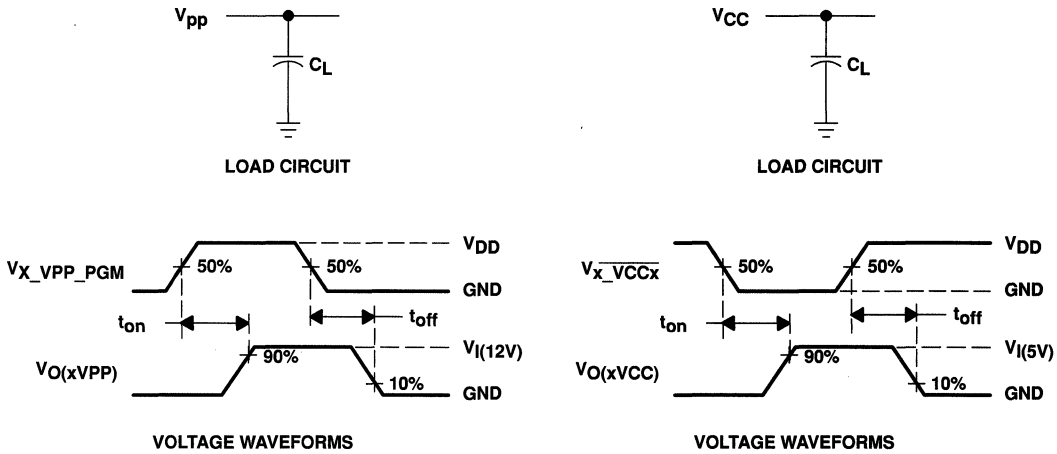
$V_{pp}$

$C_L$

LOAD CIRCUIT

$V_{X\_VPP\_PGM}$

50%

50%

$V_{DD}$

GND

$t_{on}$

$t_{off}$

$V_{O(xVPP)}$

90%

10%

$V_{I(12V)}$

GND

VOLTAGE WAVEFORMS

$V_{CC}$

$C_L$

LOAD CIRCUIT

$V_{x\_\overline{VCCx}}$

50%

50%

$V_{DD}$

GND

$t_{on}$

$t_{off}$

$V_{O(xVCC)}$

90%

10%

$V_{I(5V)}$

GND

VOLTAGE WAVEFORMS